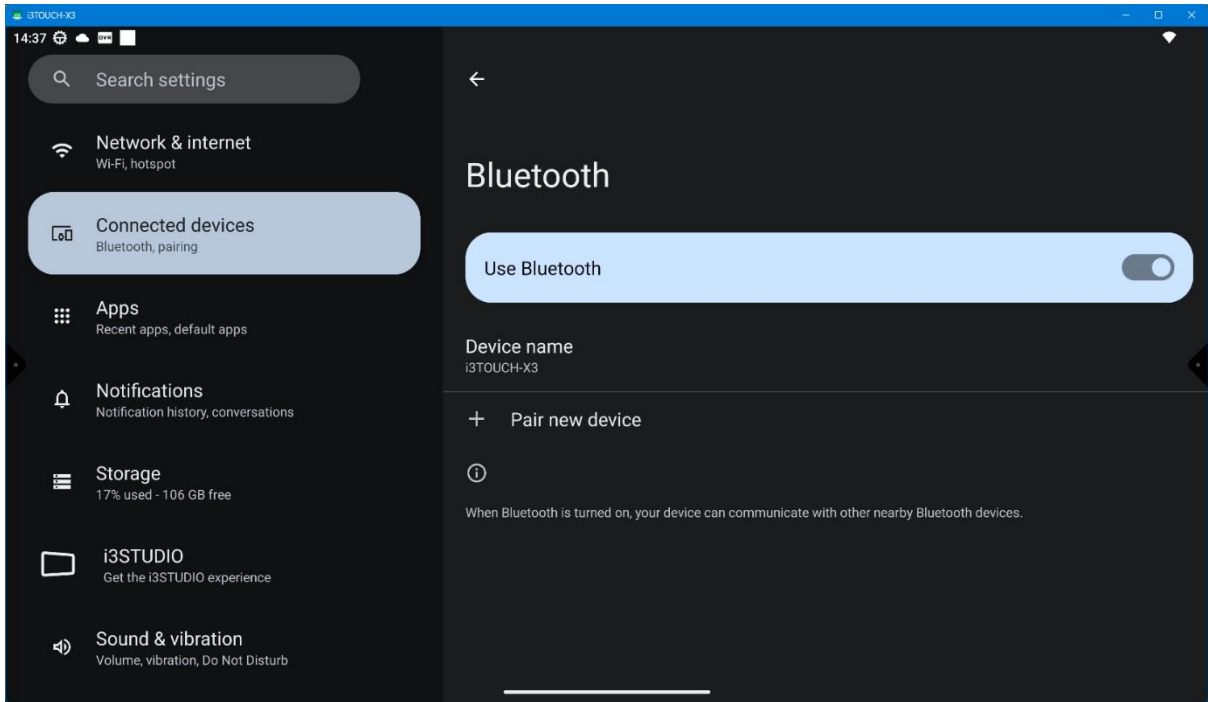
i3TOUCH-X3

14:37

Search settings

Network & internet
Wi-Fi, hotspot

Connected devices
Bluetooth, pairing

Apps
Recent apps, default apps

Notifications
Notification history, conversations

Storage
17% used - 106 GB free

i3STUDIO
Get the i3STUDIO experience

Sound & vibration
Volume, vibration, Do Not Disturb

Bluetooth

Use Bluetooth

Device name
i3TOUCH-X3

Pair new device

When Bluetooth is turned on, your device can communicate with other nearby Bluetooth devices.